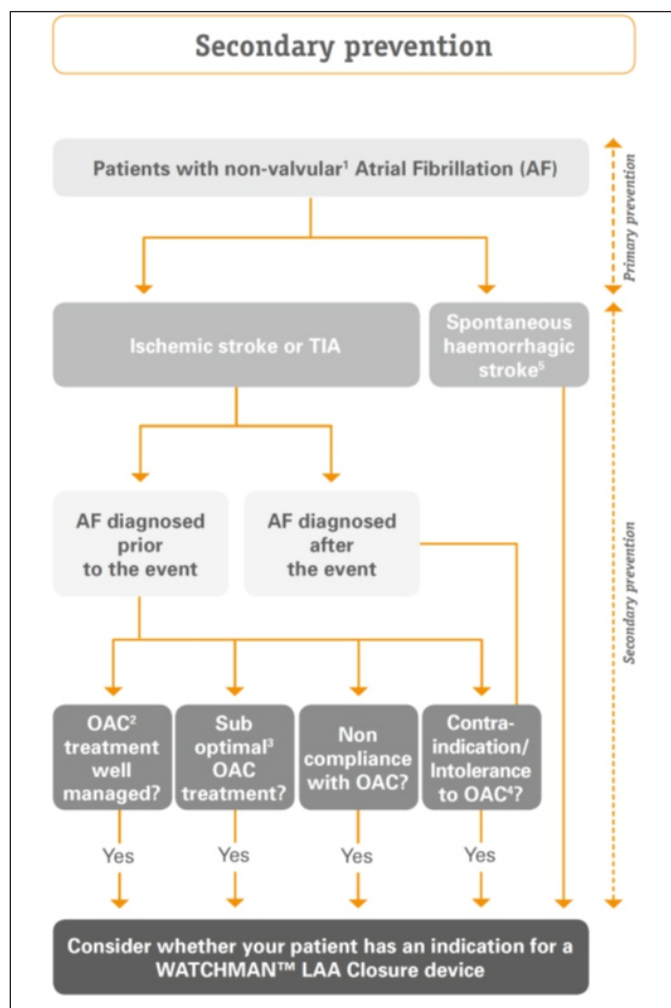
Secondary prevention

Patients with non-valvular$^1$ Atrial Fibrillation (AF)

Primary prevention

Ischemic stroke or TIA

Spontaneous haemorrhagic stroke$^5$

AF diagnosed prior to the event

AF diagnosed after the event

Secondary prevention

OAC$^2$ treatment well managed?

Sub optimal$^3$ OAC treatment?

Non compliance with OAC?

Contra-indication/ Intolerance to OAC$^4$?

Yes

Yes

Yes

Yes

Consider whether your patient has an indication for a WATCHMAN™ LAA Closure device